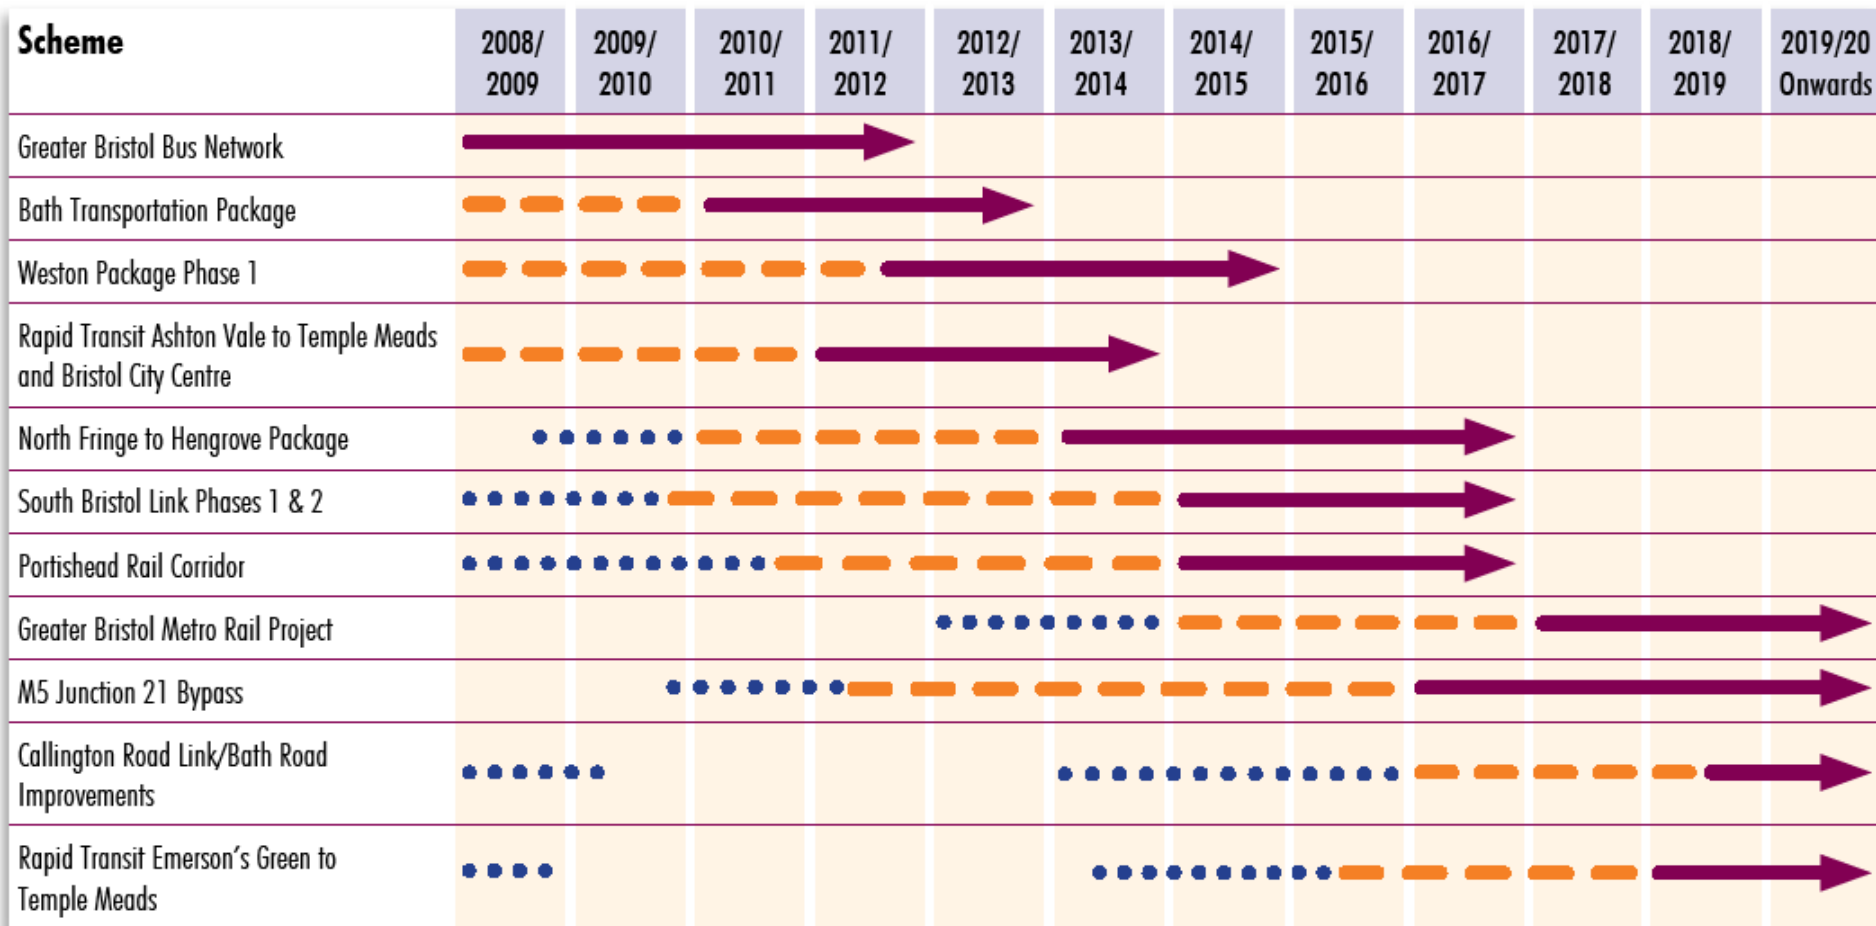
| Scheme | 2008/ 2009 | 2009/ 2010 | 2010/ 2011 | 2011/ 2012 | 2012/ 2013 | 2013/ 2014 | 2014/ 2015 | 2015/ 2016 | 2016/ 2017 | 2017/ 2018 | 2018/ 2019 | 2019/20 Onwards |
|---|---|---|---|---|---|---|---|---|---|---|---|---|
| Greater Bristol Bus Network | | | | | | | | | | | | |
| Bath Transportation Package | | | | | | | | | | | | |
| Weston Package Phase 1 | | | | | | | | | | | | |
| Rapid Transit Ashton Vale to Temple Meads and Bristol City Centre | | | | | | | | | | | | |
| North Fringe to Hengrove Package | | | | | | | | | | | | |
| South Bristol Link Phases 1 & 2 | | | | | | | | | | | | |
| Portishead Rail Corridor | | | | | | | | | | | | |
| Greater Bristol Metro Rail Project | | | | | | | | | | | | |
| M5 Junction 21 Bypass | | | | | | | | | | | | |
| Callington Road Link/Bath Road Improvements | | | | | | | | | | | | |
| Rapid Transit Emerson's Green to Temple Meads | | | | | | | | | | | | |